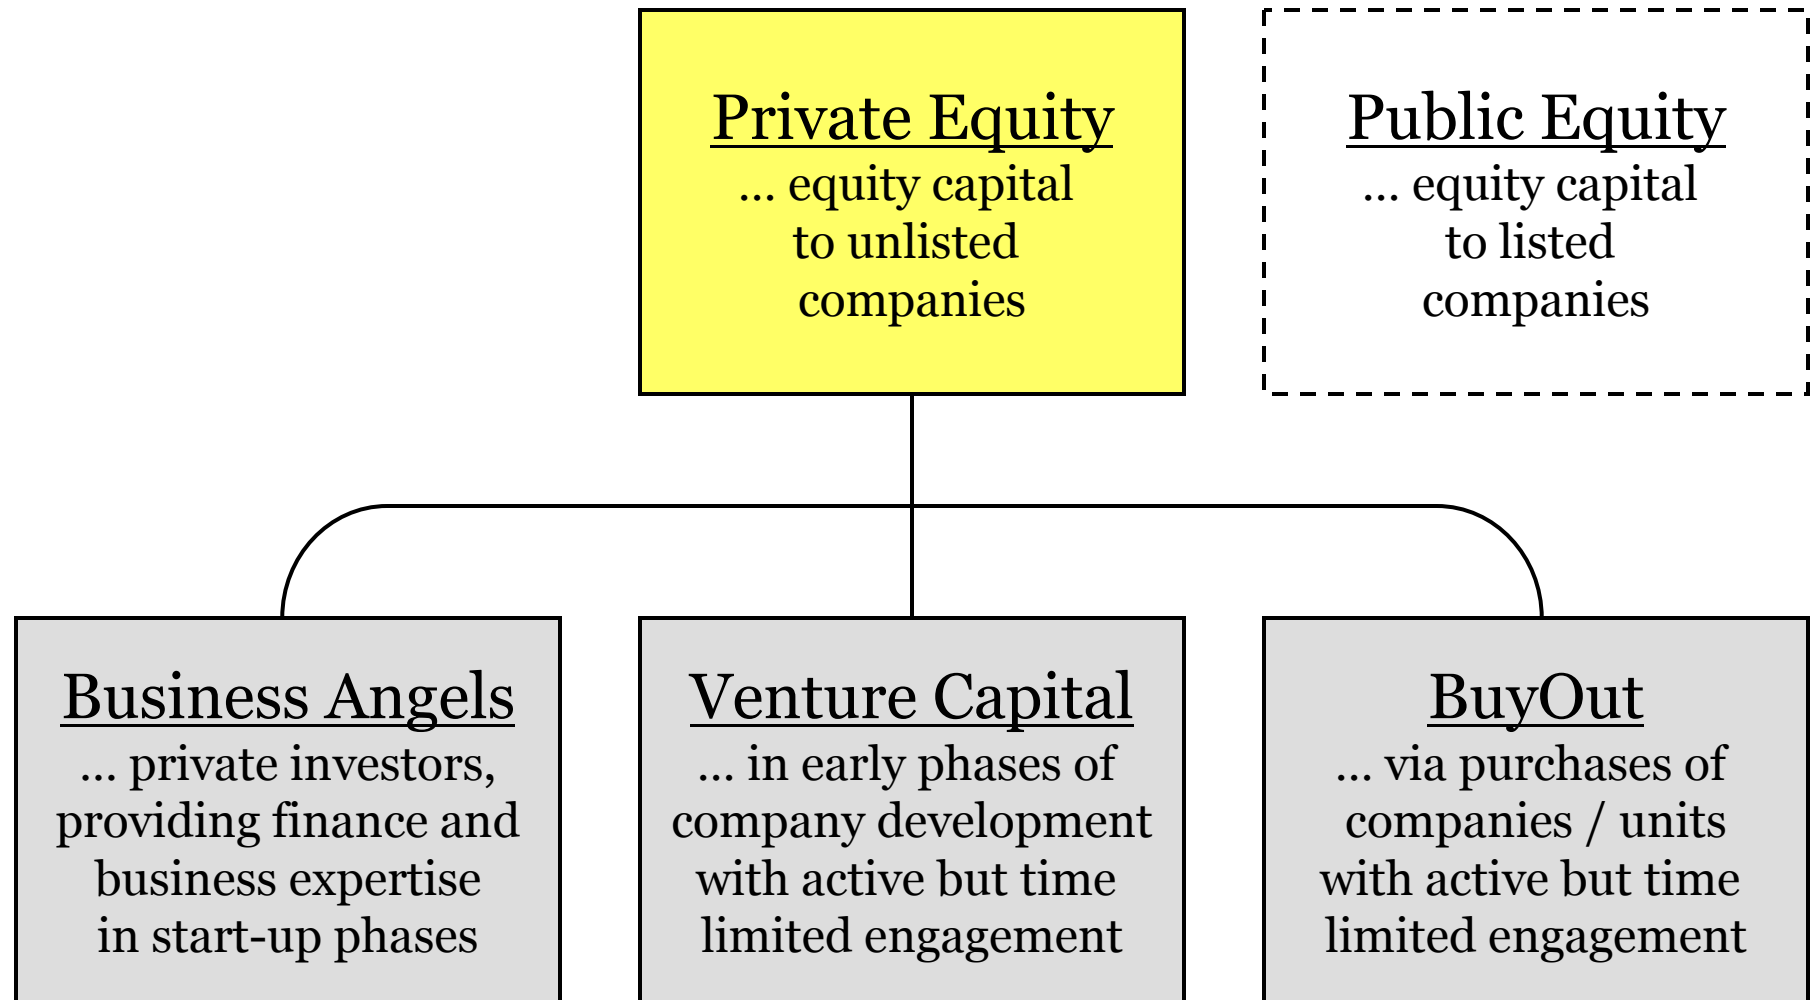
Private Equity
... equity capital to unlisted companies

Public Equity
... equity capital to listed companies

Business Angels
... private investors, providing finance and business expertise in start-up phases

Venture Capital
... in early phases of company development with active but time limited engagement

BuyOut
... via purchases of companies / units with active but time limited engagement